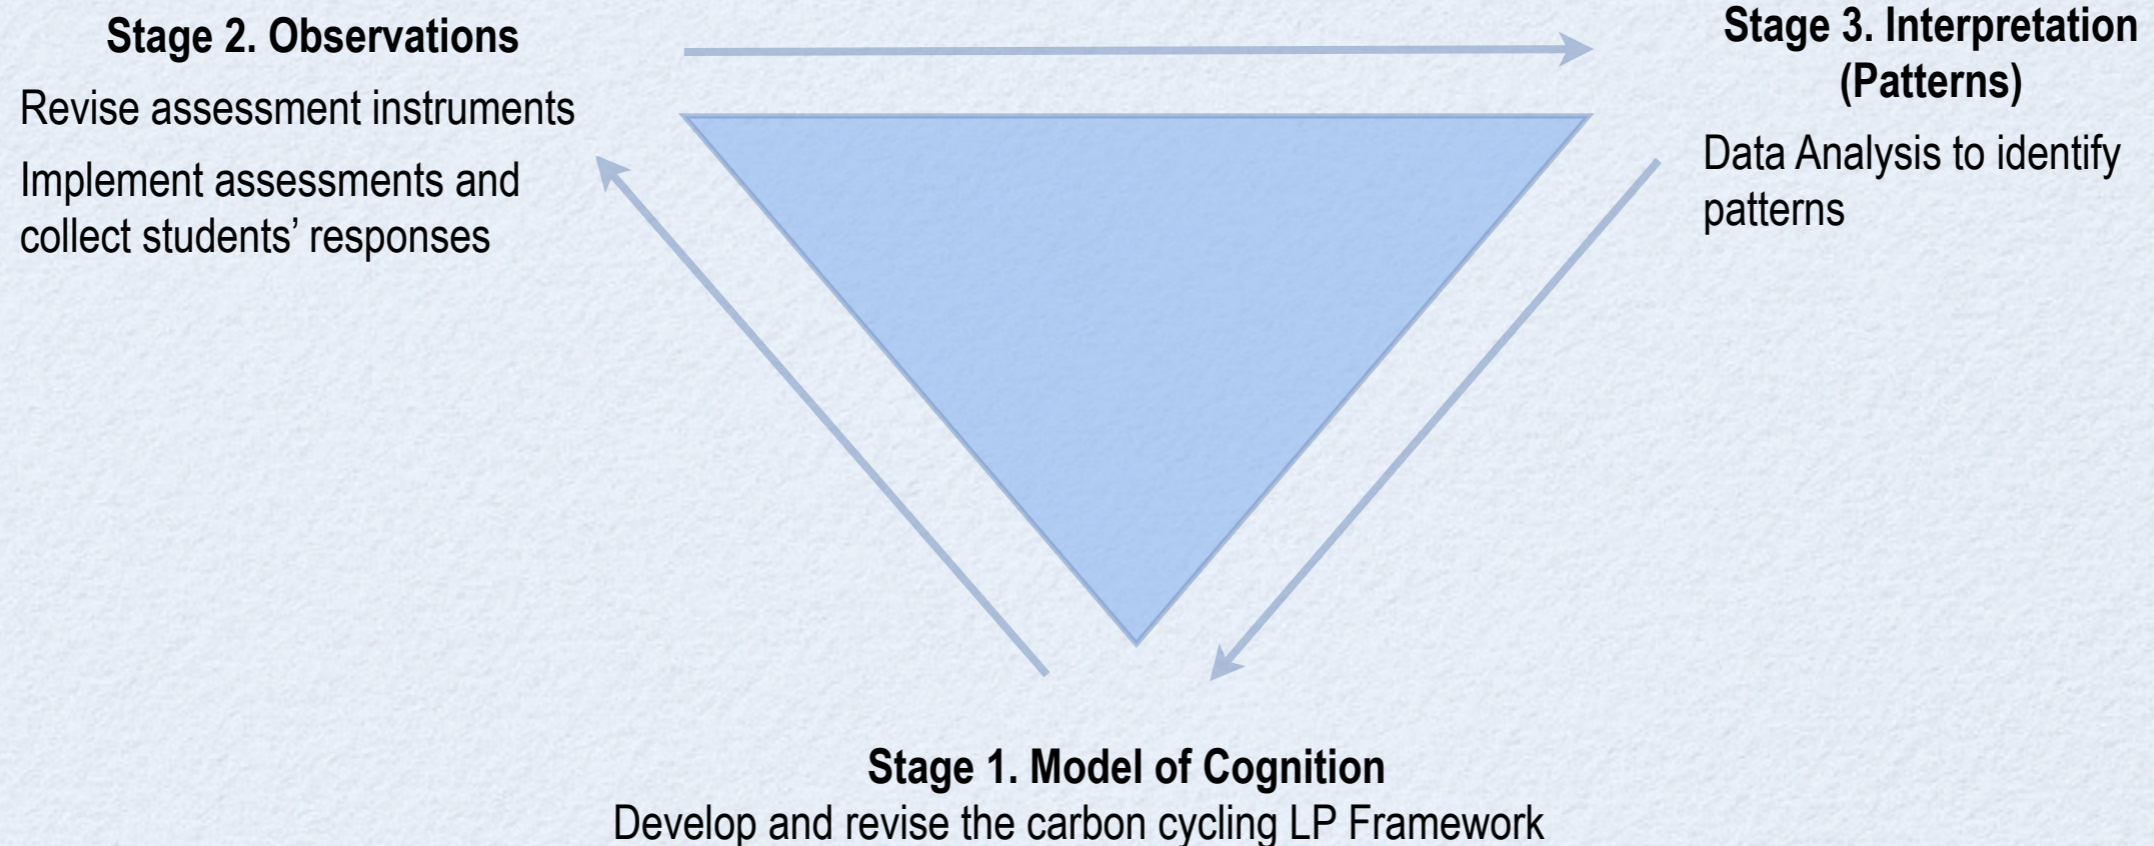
Stage 2. Observations

Revise assessment instruments

Implement assessments and collect students’ responses

Stage 3. Interpretation (Patterns)

Data Analysis to identify patterns

Stage 1. Model of Cognition

Develop and revise the carbon cycling LP Framework